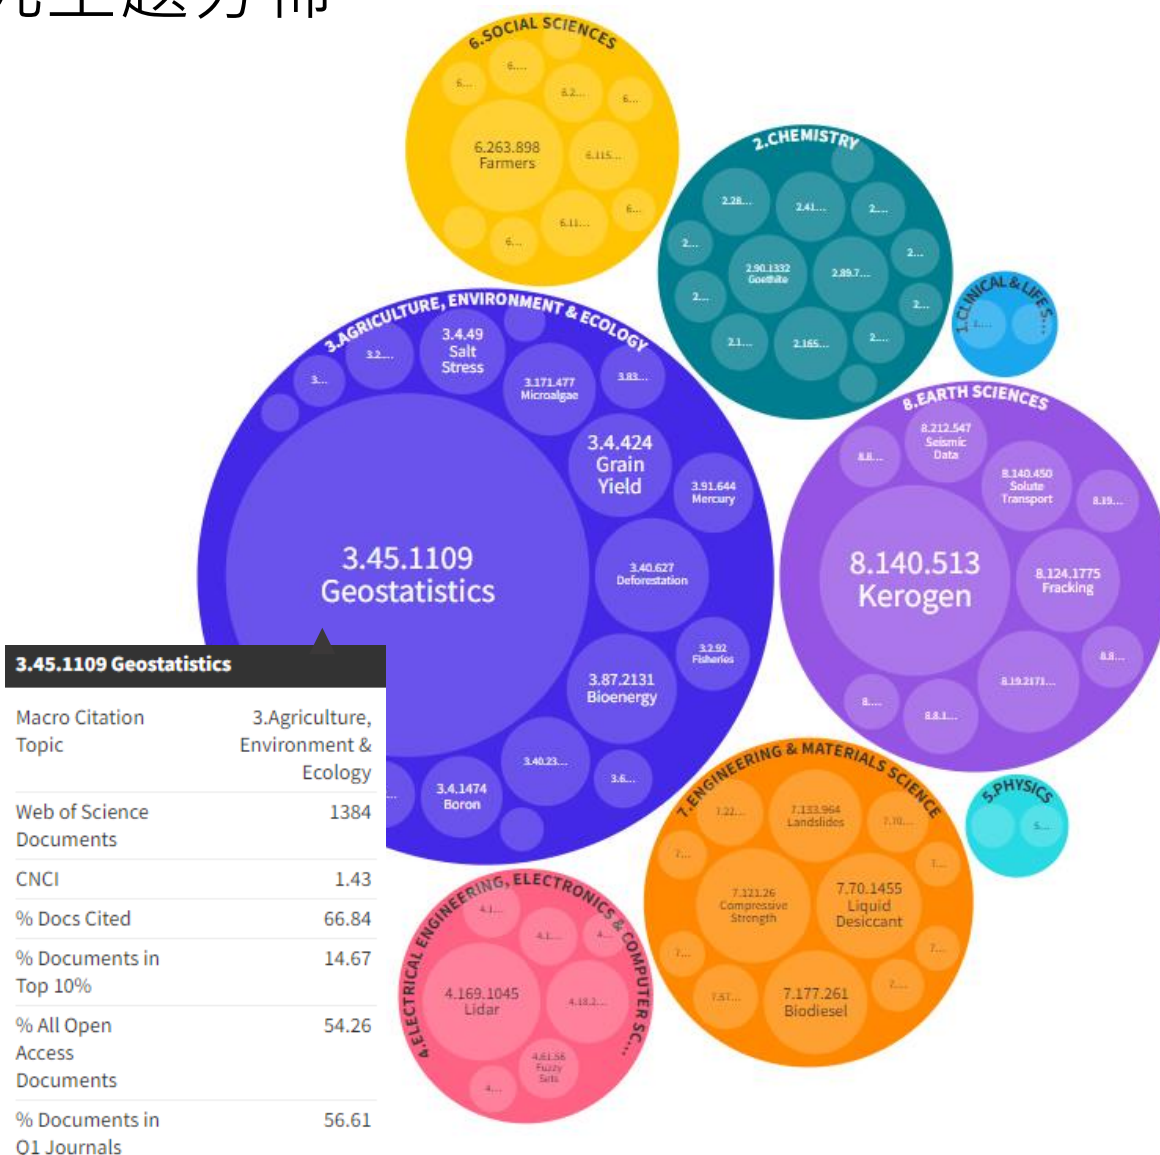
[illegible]主题分布

6.SOCIAL SCIENCES
6....
6....
6.2...
6....
6.263.898 Farmers
6.115...
6....
6.11...
6....

2.CHEMISTRY
2.28...
2.41...
2....
2....
2.90.1332 Goethite
2.89.7...
2....
2....
2....
2.1...
2.165...
2....

1.CLINICAL & LIFE S...
1....

3.AGRICULTURE, ENVIRONMENT & ECOLOGY
3.2...
3....
3.4.49 Salt Stress
3.171.477 Microalgae
3.83...
3.4.424 Grain Yield
3.91.644 Mercury
3.45.1109 Geostatistics
3.40.627 Deforestation
3.2.92 Fisheries
3.87.2131 Bioenergy
3.40.23...
3.6...
3.4.1474 Boron

8.EARTH SCIENCES
8.8...
8.212.547 Seismic Data
8.140.450 Solute Transport
8.19...
8.140.513 Kerogen
8.124.1775 Fracking
8.8...
8.19.2171...
8....
8.8.1...

7.ENGINEERING & MATERIALS SCIENCE
7.22...
7.133.964 Landslides
7.70...
7....
7....
7.121.26 Compressive Strength
7.70.1455 Liquid Desiccant
7....
7....
7.57...
7.177.261 Biodiesel
7....

5.PHYSICS
5....

4.ELECTRICAL ENGINEERING, ELECTRONICS & COMPUTER SC...
4.1...
4.1...
4....
4.169.1045 Lidar
4.18.2...
4.61.56 Fuzzy Sets
4....

3.45.1109 Geostatistics

| Macro Citation Topic | 3.Agriculture, Environment & Ecology |
|---|---|
| Web of Science Documents | 1384 |
| CNCI | 1.43 |
| % Docs Cited | 66.84 |
| % Documents in Top 10% | 14.67 |
| % All Open Access Documents | 54.26 |
| % Documents in Q1 Journals | 56.61 |